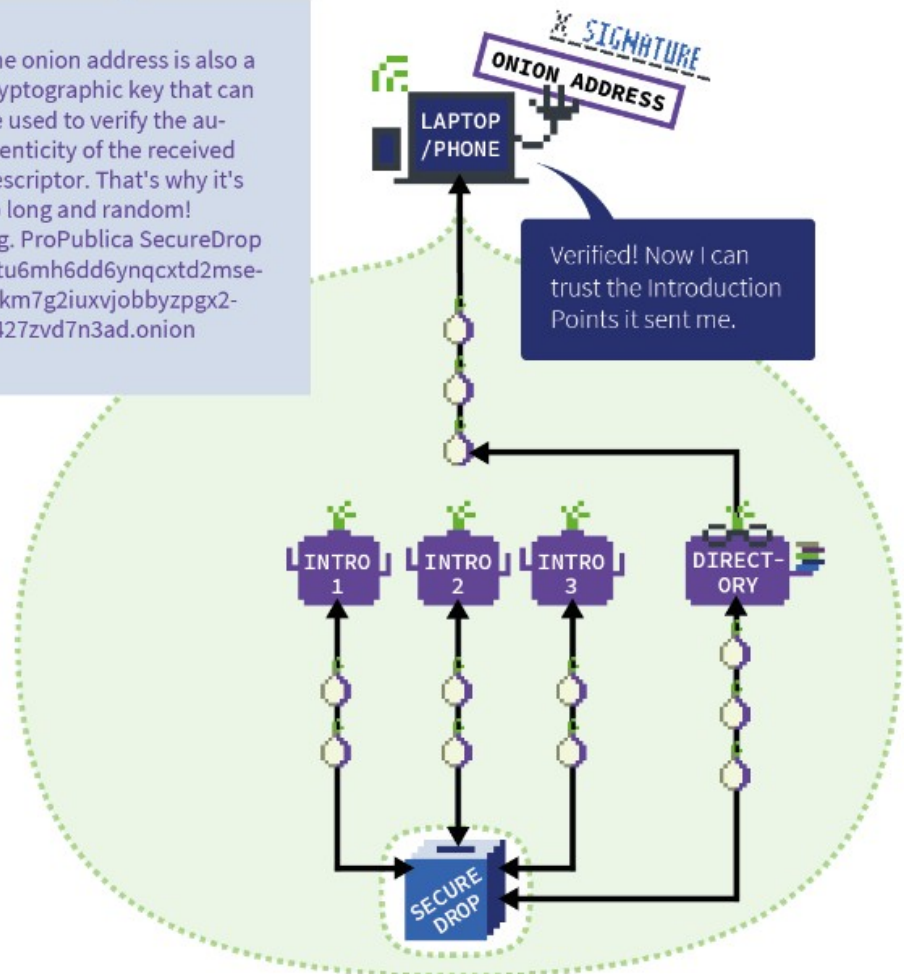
he onion address is also a yptographic key that can e used to verify the auenticity of the received escriptor. That's why it's long and random! g. ProPublica SecureDrop tu6mh6dd6ynqcxtd2msekm7g2iuxvjobbyzpgx2-427zvd7n3ad.onion

X SIGNATURE

ONION ADDRESS

LAPTOP /PHONE

Verified! Now I can trust the Introduction Points it sent me.

INTRO 1

INTRO 2

INTRO 3

DIRECTORY

SECURE DROP